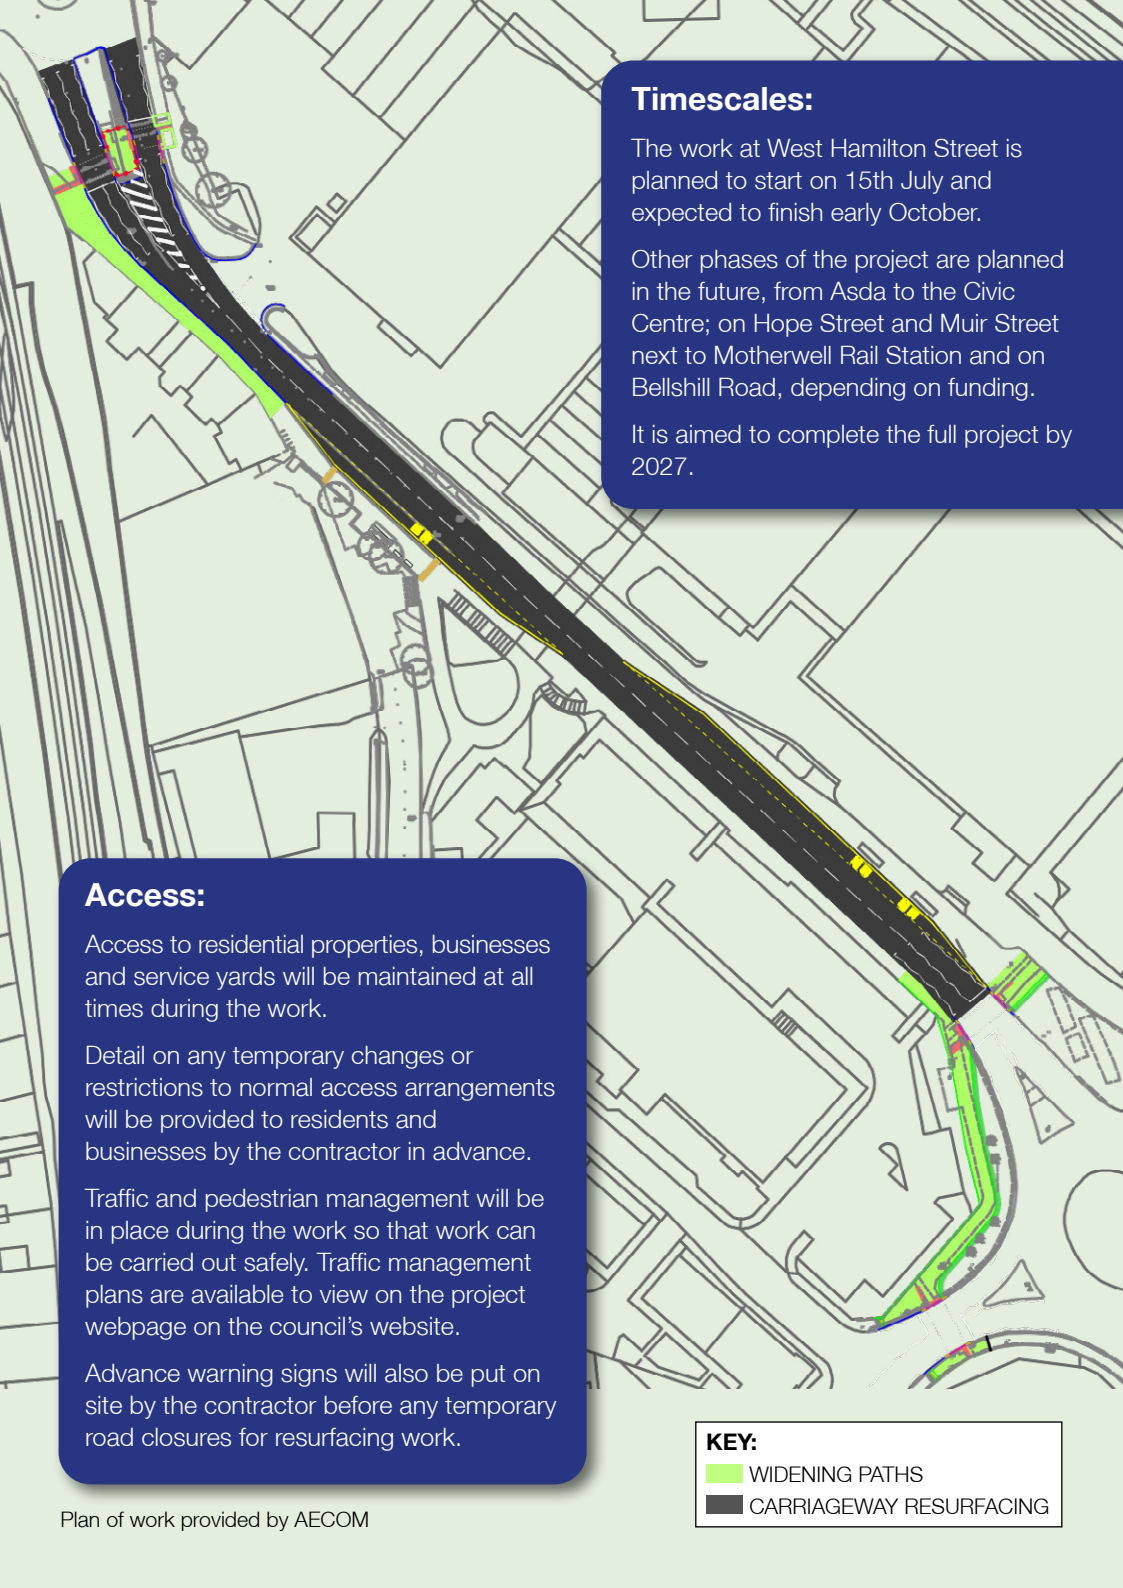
Timescales:

The work at West Hamilton Street is planned to start on 15th July and expected to finish early October.

Other phases of the project are planned in the future, from Asda to the Civic Centre; on Hope Street and Muir Street next to Motherwell Rail Station and on Bellshill Road, depending on funding.

It is aimed to complete the full project by 2027.

Access:

Access to residential properties, businesses and service yards will be maintained at all times during the work.

Detail on any temporary changes or restrictions to normal access arrangements will be provided to residents and businesses by the contractor in advance.

Traffic and pedestrian management will be in place during the work so that work can be carried out safely. Traffic management plans are available to view on the project webpage on the council's website.

Advance warning signs will also be put on site by the contractor before any temporary road closures for resurfacing work.

Plan of work provided by AECOM

KEY:
WIDENING PATHS
CARRIAGEWAY RESURFACING